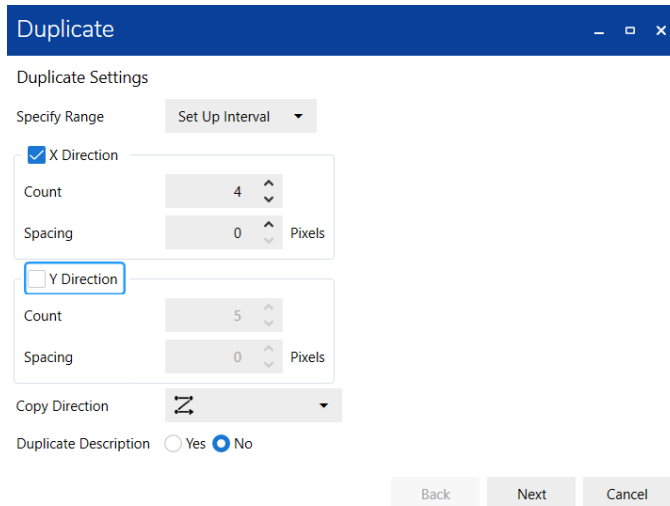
Duplicate

Duplicate Settings

Specify Range Set Up Interval

X Direction

Count 4

Spacing 0 Pixels

Y Direction

Count 5

Spacing 0 Pixels

Copy Direction

Duplicate Description Yes No

Back Next Cancel